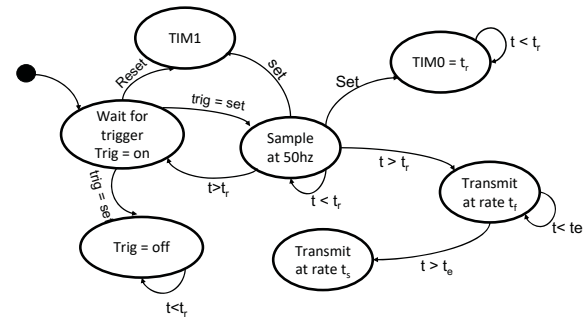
TIM1

Reset

set

Set

TIM0 = $t_r$

$t < t_r$

trig = set

Wait for trigger Trig = on

Sample at 50hz

t>$t_r$

$t < t_r$

$t > t_r$

trig = set

Transmit at rate $t_f$

t< te

Trig = off

Transmit at rate $t_s$

$t > t_e$

t<$t_r$